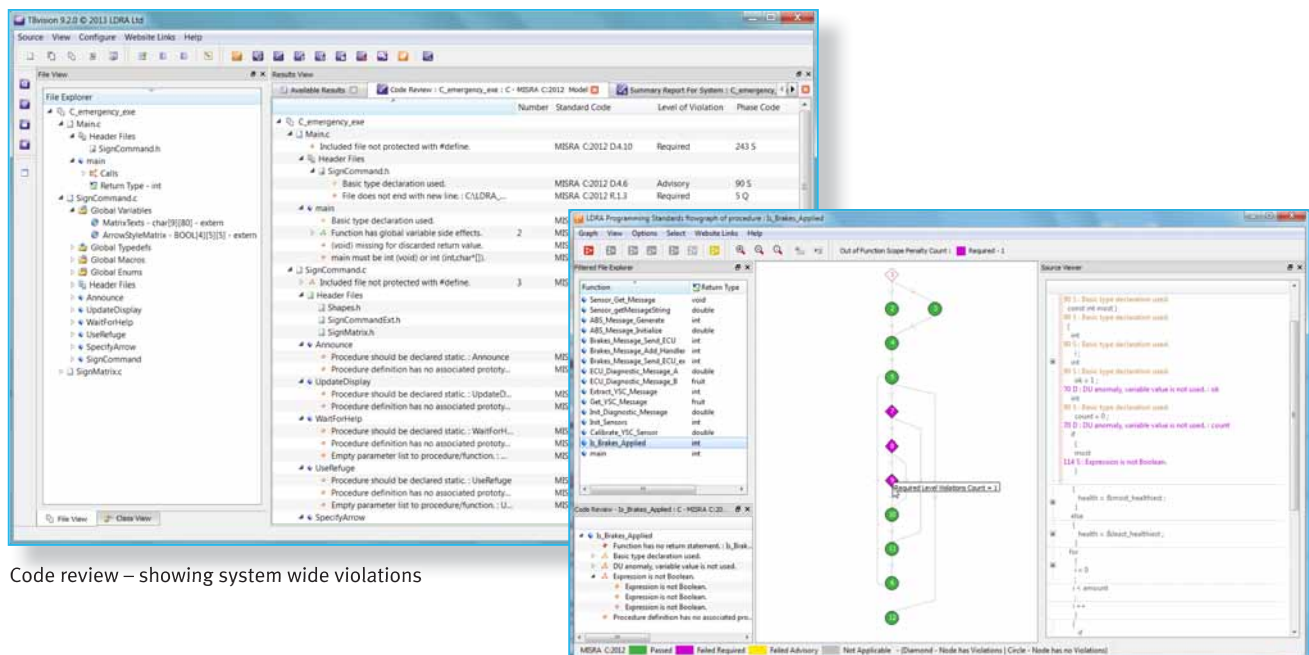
TBvision 9.2.0 © 2013 LDRA Ltd

Source View Configure Website Links Help

File View

File Explorer

C_emergency_exe
Main.c
Header Files
SignCommand.h
main
Calls
Return Type - int
SignCommand.c
Global Variables
MatrixTexts - char[9][80] - extern
ArrowStyleMatrix - BOOL[4][5][5] - extern
Global Typedefs
Global Macros
Global Enums
Header Files
Announce
UpdateDisplay
WaitForHelp
UseRefuge
SpecifyArrow
SignCommand
SignMatrix.c

File View | Class View

Results View

Available Results | Code Review : C_emergency_exe : C - MISRA C:2012 Model | Summary Report For System : C_emergency

| | Number | Standard Code | Level of Violation | Phase Code |
|---|---|---|---|---|
| C_emergency_exe | | | | |
| Main.c | | | | |
| Included file not protected with #define. | | MISRA C:2012 D4.10 | Required | 243 S |
| Header Files | | | | |
| SignCommand.h | | | | |
| Basic type declaration used. | | MISRA C:2012 D4.6 | Advisory | 90 S |
| File does not end with new line. : C:\LDRA_... | | MISRA C:2012 R.1.3 | Required | 5 Q |
| main | | | | |
| Basic type declaration used. | | MIS | | |
| Function has global variable side effects. | 2 | MIS | | |
| (void) missing for discarded return value. | | MIS | | |
| main must be int (void) or int (int,char*[]). | | MIS | | |
| SignCommand.c | | | | |
| Included file not protected with #define. | 3 | MIS | | |
| Header Files | | | | |
| Shapes.h | | | | |
| SignCommandExt.h | | | | |
| SignMatrix.h | | | | |
| Announce | | | | |
| Procedure should be declared static. : Announce | | MIS | | |
| Procedure definition has no associated prototy... | | MIS | | |
| UpdateDisplay | | | | |
| Procedure should be declared static. : UpdateD... | | MIS | | |
| Procedure definition has no associated prototy... | | MIS | | |
| WaitForHelp | | | | |
| Procedure should be declared static. : WaitForH... | | MIS | | |
| Procedure definition has no associated prototy... | | MIS | | |
| Empty parameter list to procedure/function. : ... | | MIS | | |
| UseRefuge | | | | |
| Procedure should be declared static. : UseRefuge | | MIS | | |
| Procedure definition has no associated prototy... | | MIS | | |
| Empty parameter list to procedure/function. : U... | | MIS | | |
| SpecifyArrow | | | | |

Code review – showing system wide violations

LDRA Programming Standards flowgraph of procedure : b_Brakes_Applied

Graph View Options Select Website Links Help

Out of Function Scope Penalty Count : Required - 1

Filtered File Explorer

| Function | Return Type |
|---|---|
| Sensor_Get_Message | void |
| Sensor_getMessageString | double |
| ABS_Message_Generate | int |
| ABS_Message_Initialize | double |
| Brakes_Message_Send_ECU | int |
| Brakes_Message_Add_Handler | int |
| Brakes_Message_Send_ECU_ex | int |
| ECU_Diagnostic_Message_A | double |
| ECU_Diagnostic_Message_B | fruit |
| Extract_VSC_Message | int |
| Get_VSC_Message | fruit |
| Init_Diagnostic_Message | double |
| Init_Sensors | int |
| Calibrate_VSC_Sensor | double |
| b_Brakes_Applied | int |
| main | int |

Code Review : b_Brakes_Applied : C - MISRA C:20...

b_Brakes_Applied
Function has no return statement. : b_Brak...
Basic type declaration used.
DU anomaly, variable value is not used.
Expression is not Boolean.
Expression is not Boolean.
Expression is not Boolean.
Expression is not Boolean.
Procedure definition has no associated pro...

Required Level Violations Count = 1

Source Viewer

90 S : Basic type declaration used.
const int mod )
90 S : Basic type declaration used.
{
int
90 S : Basic type declaration used.
;
int
90 S : Basic type declaration used.
ok = 1 ;
70 D : DU anomaly, variable value is not used. : ok
int
90 S : Basic type declaration used.
count = 0 ;
70 D : DU anomaly, variable value is not used. : count
if
(
mod
114 S : Expression is not Boolean.
)
{
health = &most_healthiest ;
}
else
{
health = &least_healthiest ;
for
(
i = 0
;
i < amount
;
i ++
)
{
if

MISRA C:2012 | Passed | Failed Required | Failed Advisory | Not Applicable - (Diamond - Node has Violations | Circle - Node has no Violations)